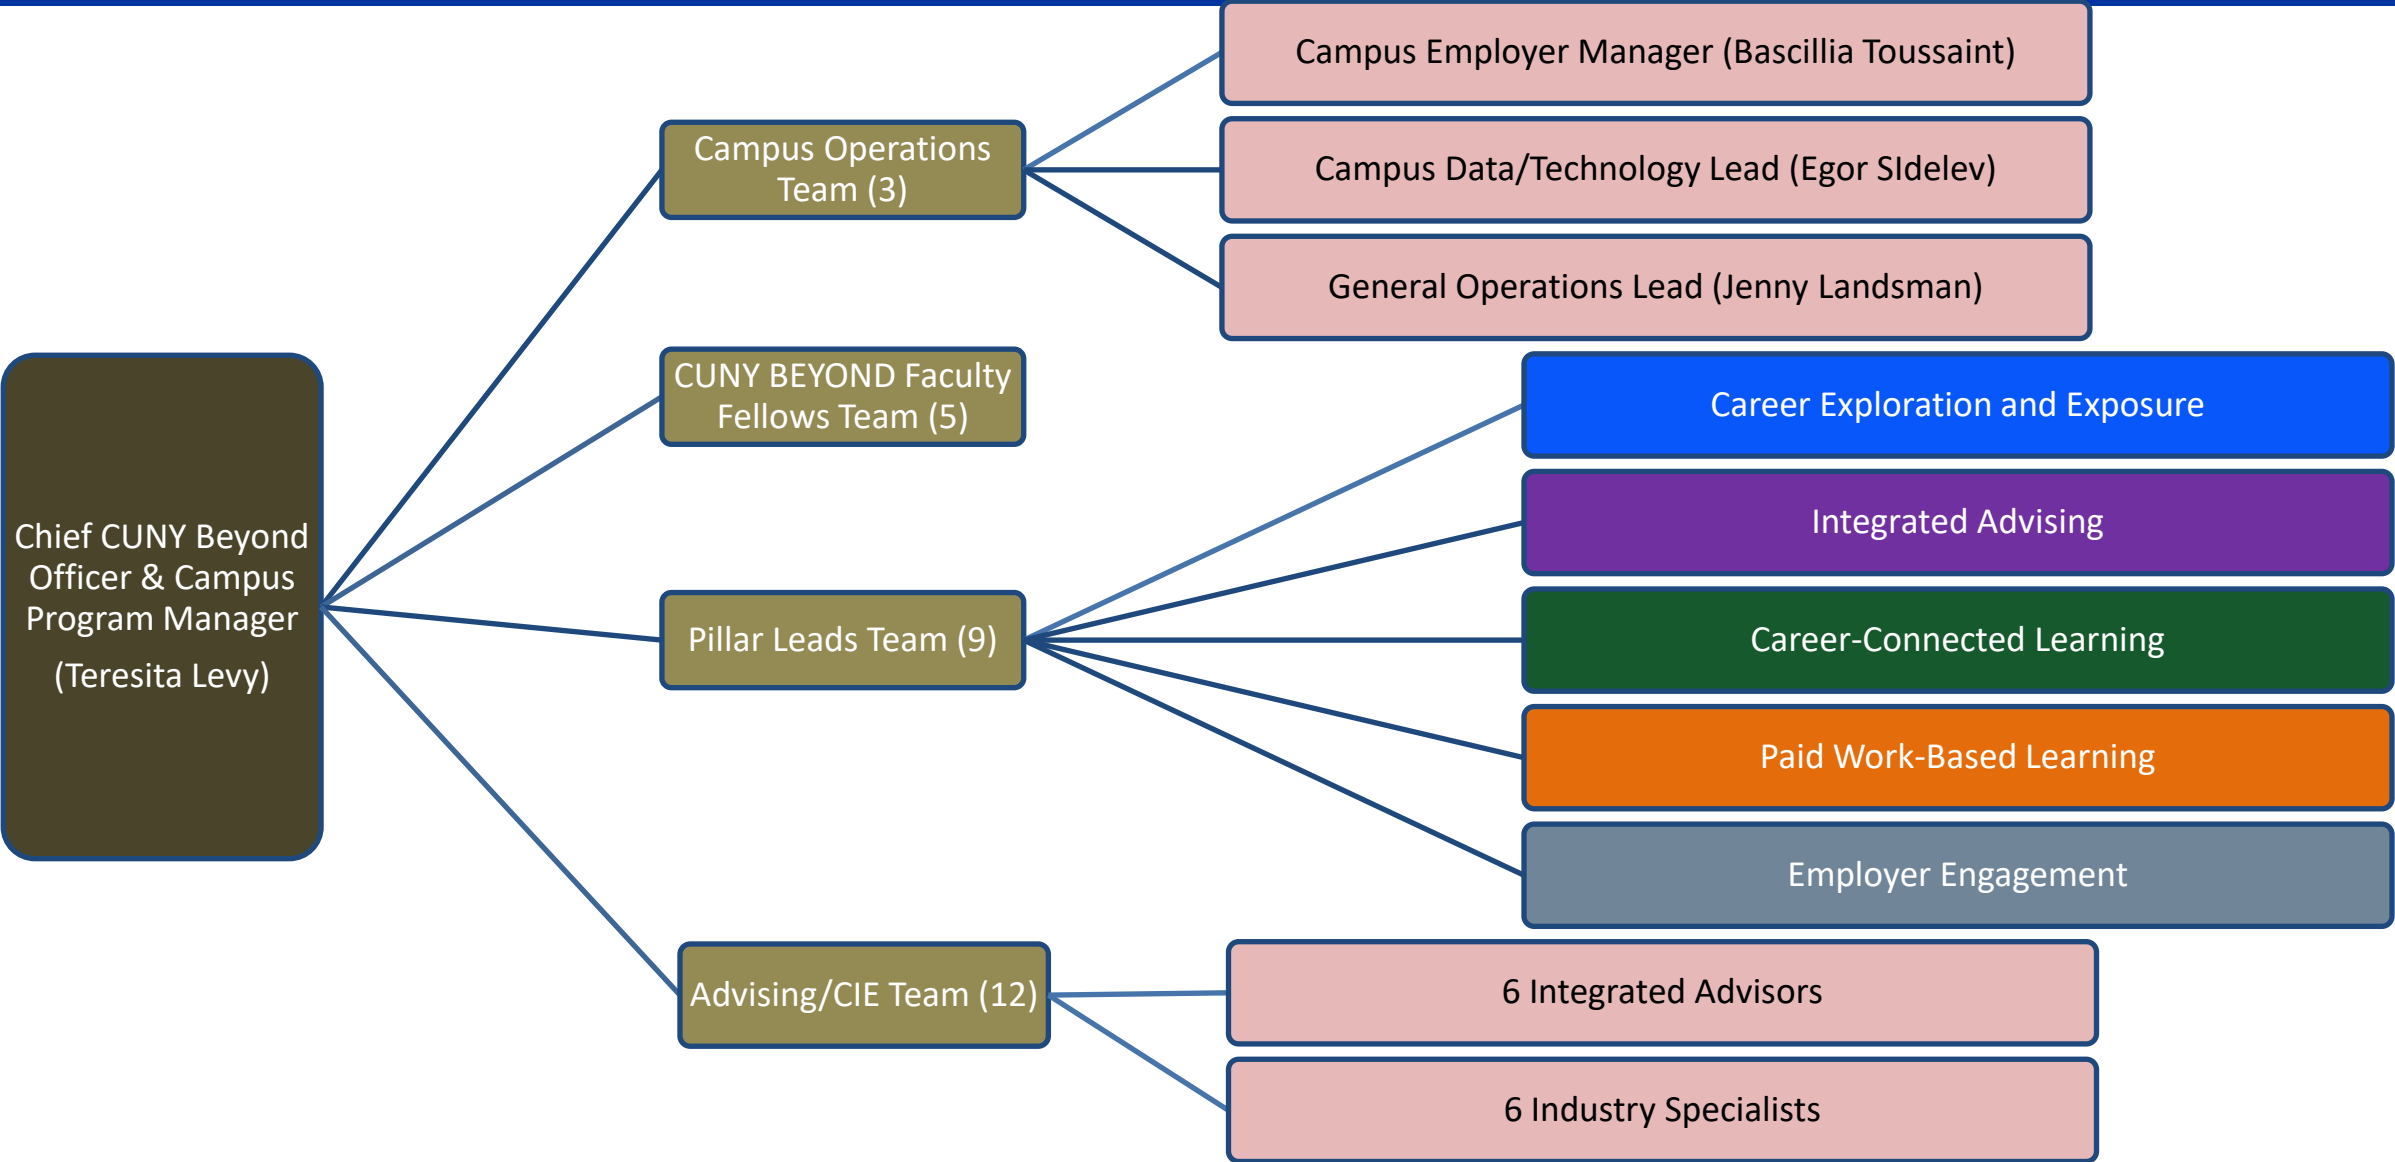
Chief CUNY Beyond Officer & Campus Program Manager

(Teresita Levy)

Campus Operations Team (3)

Campus Employer Manager (Bascillia Toussaint)

Campus Data/Technology Lead (Egor SIdelev)

General Operations Lead (Jenny Landsman)

CUNY BEYOND Faculty Fellows Team (5)

Pillar Leads Team (9)

Career Exploration and Exposure

Integrated Advising

Career-Connected Learning

Paid Work-Based Learning

Employer Engagement

Advising/CIE Team (12)

6 Integrated Advisors

6 Industry Specialists